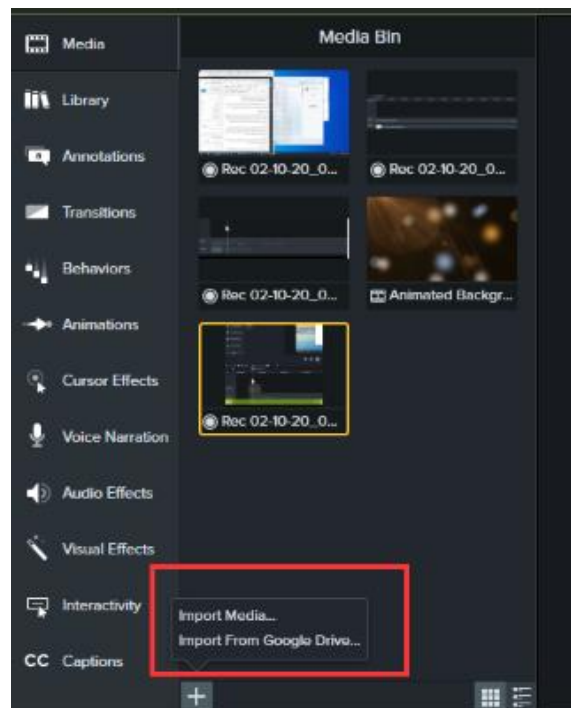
Media
Library
Annotations
Transitions
Behaviors
Animations
Cursor Effects
Voice Narration
Audio Effects
Visual Effects
Interactivity
CC Captions

Media Bin

Rec 02-10-20_0...
Rec 02-10-20_0...
Rec 02-10-20_0...
Animated Backgr...
Rec 02-10-20_0...

Import Media...
Import From Google Drive...

+